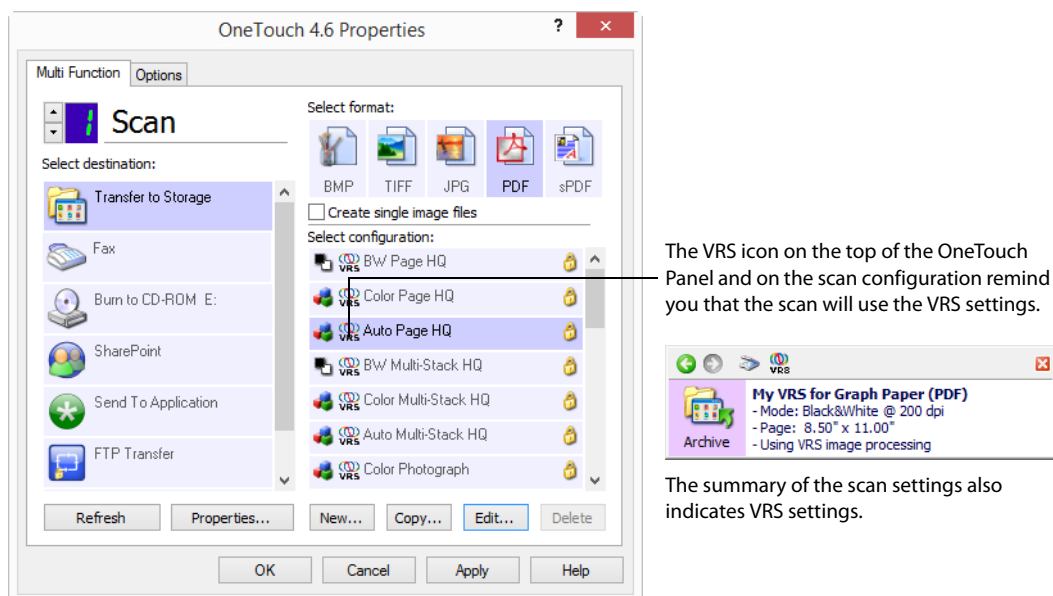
OneTouch 4.6 Properties

?

Multi Function

Options

1

Scan

Select destination:

Transfer to Storage

Fax

Burn to CD-ROM E:

SharePoint

Send To Application

FTP Transfer

Select format:

BMP

TIFF

JPG

PDF

sPDF

Create single image files

Select configuration:

VRS BW Page HQ

VRS Color Page HQ

VRS Auto Page HQ

VRS BW Multi-Stack HQ

VRS Color Multi-Stack HQ

VRS Auto Multi-Stack HQ

VRS Color Photograph

Refresh

Properties...

New...

Copy...

Edit...

Delete

OK

Cancel

Apply

Help

The VRS icon on the top of the OneTouch Panel and on the scan configuration remind you that the scan will use the VRS settings.

VRS

My VRS for Graph Paper (PDF)
- Mode: Black&White @ 200 dpi
- Page: 8.50" x 11.00"
- Using VRS image processing

Archive

The summary of the scan settings also indicates VRS settings.